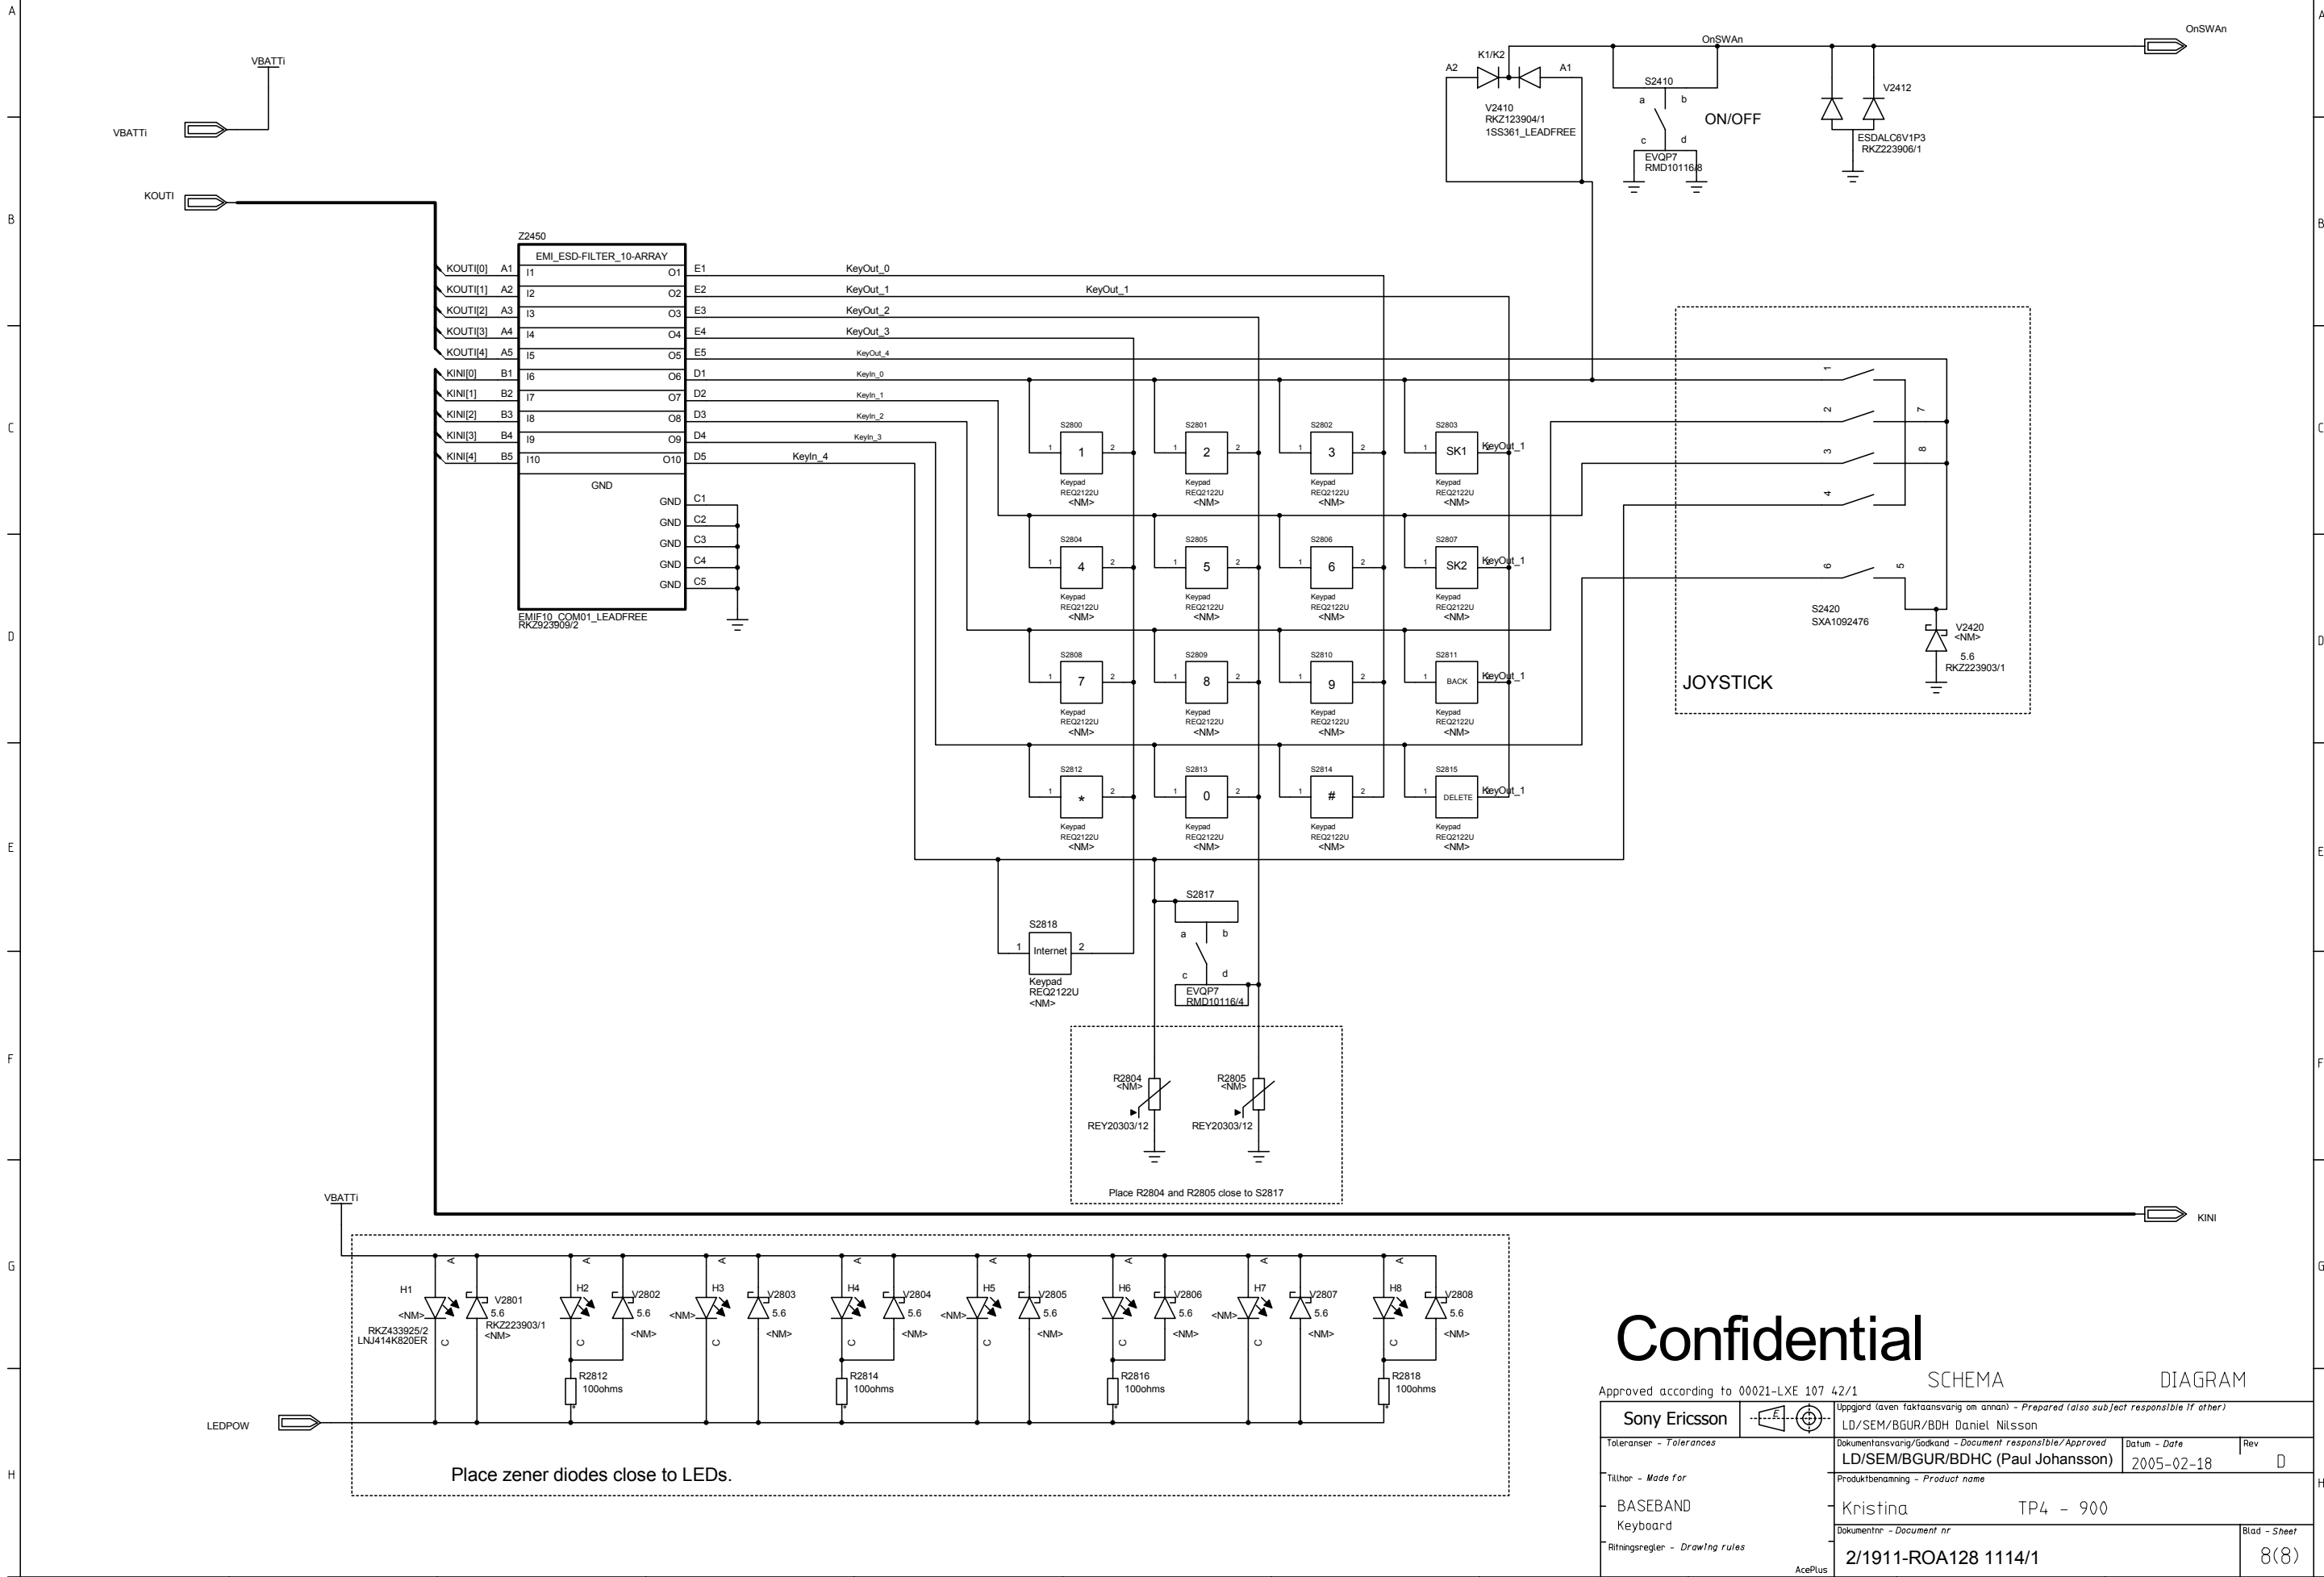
A
B
C
D
E
F
G
H

VBATTi
VBATTi
KOUTI

OnSWAn
OnSWAn
K1/K2
A2
A1
V2410
RKZ123904/1
1SS361_LEADFREE
S2410
a b
c d
ON/OFF
EVQP7
RMD10116/8
V2412
ESDALC6V1P3
RKZ223906/1

Z2450
EMI_ESD-FILTER_10-ARRAY

| | | | | |
|---|---|---|---|---|
| KOUTI[0] | A1 | I1 | O1 | E1 |
| KOUTI[1] | A2 | I2 | O2 | E2 |
| KOUTI[2] | A3 | I3 | O3 | E3 |
| KOUTI[3] | A4 | I4 | O4 | E4 |
| KOUTI[4] | A5 | I5 | O5 | E5 |
| KINI[0] | B1 | I6 | O6 | D1 |
| KINI[1] | B2 | I7 | O7 | D2 |
| KINI[2] | B3 | I8 | O8 | D3 |
| KINI[3] | B4 | I9 | O9 | D4 |
| KINI[4] | B5 | I10 | O10 | D5 |

GND
GND C1
GND C2
GND C3
GND C4
GND C5
EMIF10_COM01_LEADFREE
RKZ923909/2

KeyOut_0
KeyOut_1
KeyOut_1
KeyOut_2
KeyOut_3
KeyOut_4
KeyIn_0
KeyIn_1
KeyIn_2
KeyIn_3
KeyIn_4

S2800 1 Keypad REQ2122U <NM>
S2801 2 Keypad REQ2122U <NM>
S2802 3 Keypad REQ2122U <NM>
S2803 SK1 Keypad REQ2122U <NM> KeyOut_1
S2804 4 Keypad REQ2122U <NM>
S2805 5 Keypad REQ2122U <NM>
S2806 6 Keypad REQ2122U <NM>
S2807 SK2 Keypad REQ2122U <NM> KeyOut_1
S2808 7 Keypad REQ2122U <NM>
S2809 8 Keypad REQ2122U <NM>
S2810 9 Keypad REQ2122U <NM>
S2811 BACK Keypad REQ2122U <NM> KeyOut_1
S2812 * Keypad REQ2122U <NM>
S2813 0 Keypad REQ2122U <NM>
S2814 # Keypad REQ2122U <NM>
S2815 DELETE Keypad REQ2122U <NM> KeyOut_1

1 2 7 3 8 4 6 5
S2420
SXA1092476
V2420
<NM>
5.6
RKZ223903/1
JOYSTICK

S2818
1 Internet 2
Keypad
REQ2122U
<NM>
S2817
a b
c d
EVQP7
RMD10116/4

R2804
<NM>
REY20303/12
R2805
<NM>
REY20303/12
Place R2804 and R2805 close to S2817

KINI
VBATTi
LEDPOW

H1 <NM> RKZ433925/2 LNJ414K820ER C
V2801 5.6 RKZ223903/1 <NM>
H2 C V2802 5.6 <NM>
H3 <NM> C V2803 5.6 <NM>
H4 C V2804 5.6 <NM>
H5 <NM> C V2805 5.6 <NM>
H6 C V2806 5.6 <NM>
H7 <NM> C V2807 5.6 <NM>
H8 C V2808 5.6 <NM>
R2812 100ohms
R2814 100ohms
R2816 100ohms
R2818 100ohms
Place zener diodes close to LEDs.

Confidential
SCHEMA DIAGRAM
Approved according to 00021-LXE 107 42/1
Sony Ericsson
Uppgjord (aven faktaansvarig om annan) - Prepared (also subject responsible if other)
LD/SEM/BGUR/BDH Daniel Nilsson
Toleranser - Tolerances
Dokumentansvarig/Godkand - Document responsible/Approved
LD/SEM/BGUR/BDHC (Paul Johansson)
Datum - Date
2005-02-18
Rev
D
Tillhor - Made for
Produktbenamning - Product name
BASEBAND
Keyboard
Kristina TP4 - 900
Dokumentnr - Document nr
Blad - Sheet
Ritningsregler - Drawing rules
2/1911-ROA128 1114/1
8(8)
AcePlus